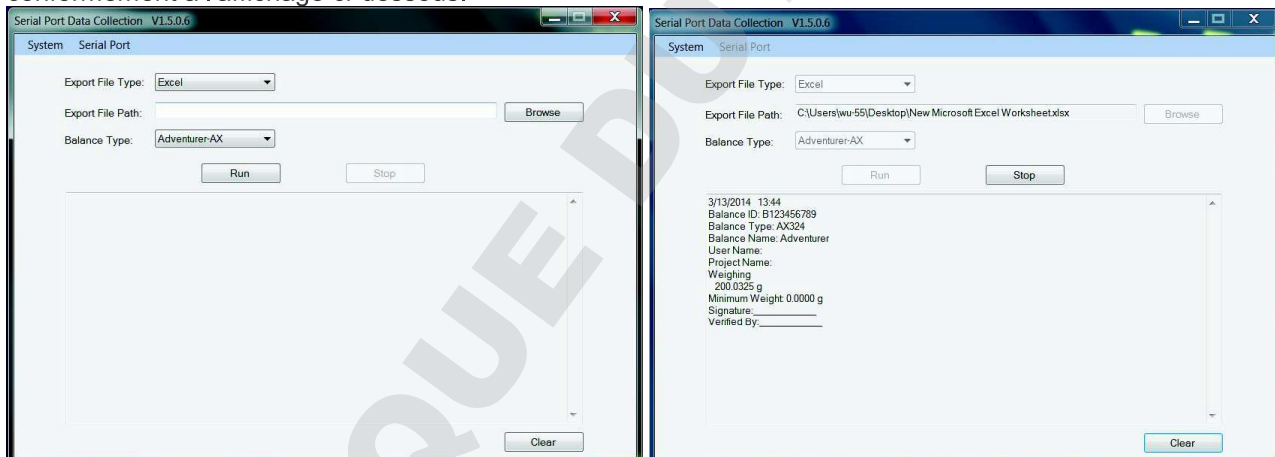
conformément à l'affichage ci-dessous.

Serial Port Data Collection V1.5.0.6

System Serial Port

Export File Type: Excel

Export File Path:

Browse

Balance Type: Adventurer-AX

Run

Stop

Clear

Serial Port Data Collection V1.5.0.6

System Serial Port

Export File Type: Excel

Export File Path: C:\Users\wu-55\Desktop\New Microsoft Excel Worksheet.xlsx

Browse

Balance Type: Adventurer-AX

Run

Stop

3/13/2014 13:44
Balance ID: B123456789
Balance Type: AX324
Balance Name: Adventurer
User Name:
Project Name:
Weighing
200.0325 g
Minimum Weight: 0.0000 g
Signature:___________
Verified By:___________

Clear

QUE